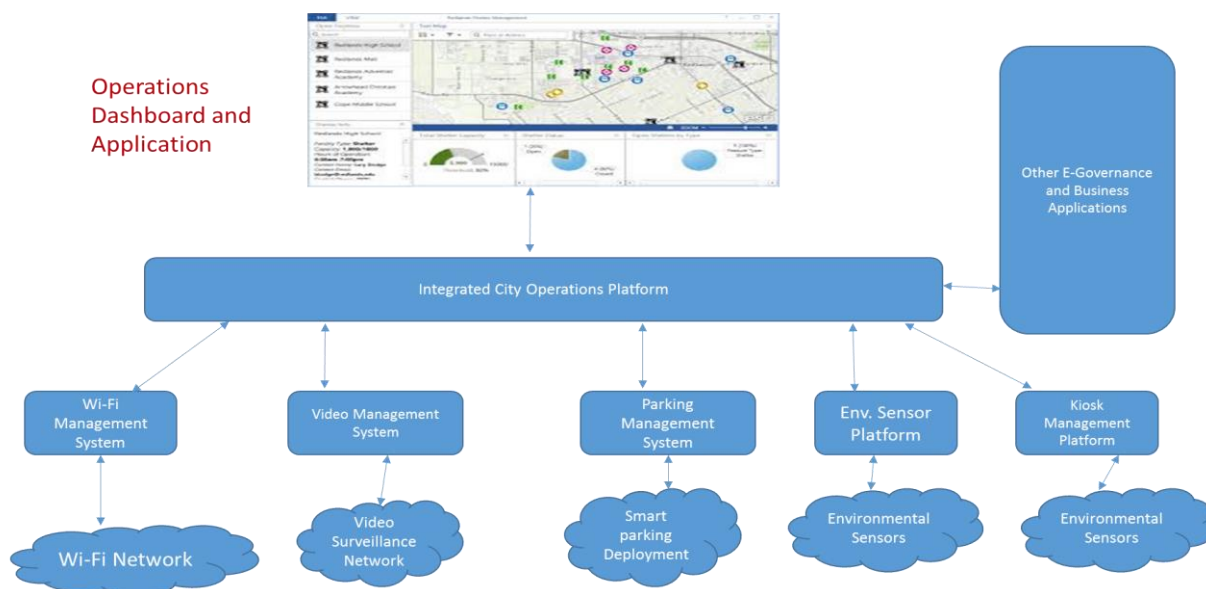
Operations Dashboard and Application

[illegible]

Redlands High School
Redlands Mall
Redlands Adventist Academy
Arrowhead Christian Academy
Cope Middle School

Other E-Governance and Business Applications

Integrated City Operations Platform

Wi-Fi Management System

Video Management System

Parking Management System

Env. Sensor Platform

Kiosk Management Platform

Wi-Fi Network

Video Surveillance Network

Smart parking Deployment

Environmental Sensors

Environmental Sensors